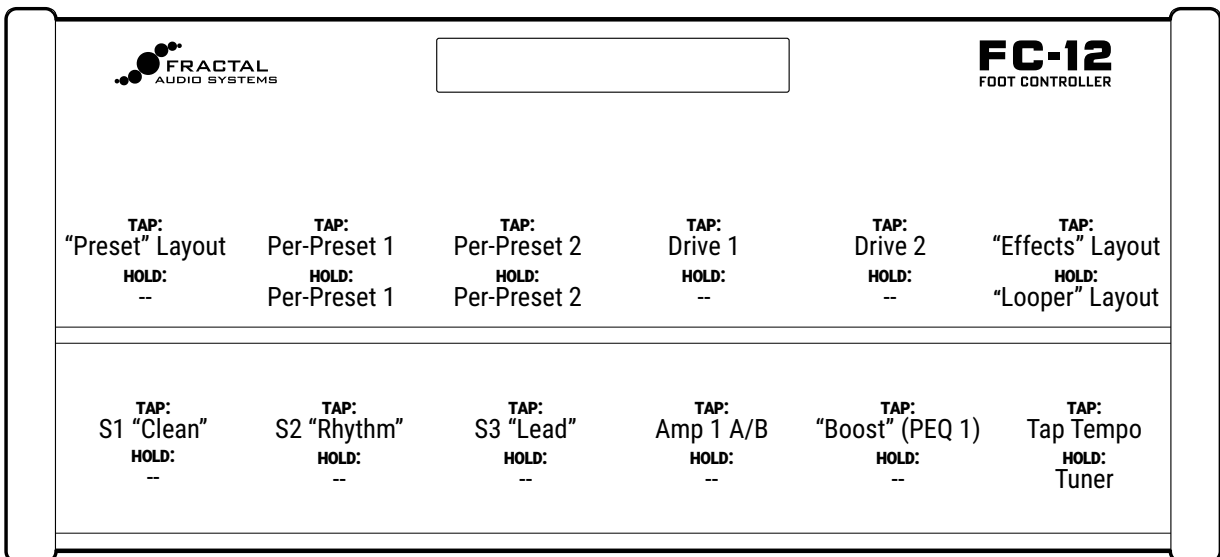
FRACTAL
AUDIO SYSTEMS

FC-12
FOOT CONTROLLER

TAP:
"Preset" Layout
HOLD:
--

TAP:
Per-Preset 1
HOLD:
Per-Preset 1

TAP:
Per-Preset 2
HOLD:
Per-Preset 2

TAP:
Drive 1
HOLD:
--

TAP:
Drive 2
HOLD:
--

TAP:
"Effects" Layout
HOLD:
"Looper" Layout

TAP:
S1 "Clean"
HOLD:
--

TAP:
S2 "Rhythm"
HOLD:
--

TAP:
S3 "Lead"
HOLD:
--

TAP:
Amp 1 A/B
HOLD:
--

TAP:
"Boost" (PEQ 1)
HOLD:
--

TAP:
Tap Tempo
HOLD:
Tuner